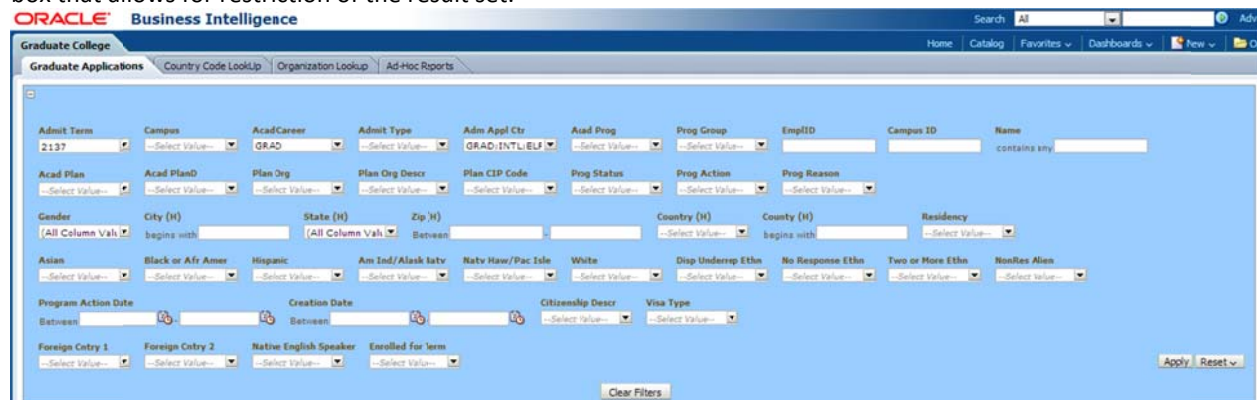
box that allows for restriction of the result set.

ORACLE Business Intelligence

Search All Adv

Graduate College

Home | Catalog | Favorites | Dashboards | New | O

Graduate Applications | Country Code LookUp | Organization Lookup | Ad-Hoc Rports

Admit Term 2137
Campus --Select Value--
AcadCareer GRAD
Admit Type --Select Value--
Adm Appl Ctr GRAD;INTL;ELF
Acad Prog --Select Value--
Prog Group --Select Value--
EmplID
Campus ID
Name contains any

Acad Plan --Select Value--
Acad PlanD --Select Value--
Plan Org --Select Value--
Plan Org Descr --Select Value--
Plan CIP Code --Select Value--
Prog Status --Select Value--
Prog Action --Select Value--
Prog Reason --Select Value--

Gender (All Column Valu
City (H) begins with
State (H) (All Column Valu
Zip (H) Between -
Country (H) --Select Value--
County (H) begins with
Residency --Select Value--

Asian --Select Value--
Black or Afr Amer --Select Value--
Hispanic --Select Value--
Am Ind/Alask Natv --Select Value--
Natv Haw/Pac Isle --Select Value--
White --Select Value--
Disp Underrep Ethn --Select Value--
No Response Ethn --Select Value--
Two or More Ethn --Select Value--
NonRes Alien --Select Value--

Program Action Date Between -
Creation Date Between
Citizenship Descr --Select Value--
Visa Type --Select Value--

Foreign Cntry 1 --Select Value--
Foreign Cntry 2 --Select Value--
Native English Speaker --Select Value--
Enrolled for Term --Select Value--

Apply Reset

Clear Filters